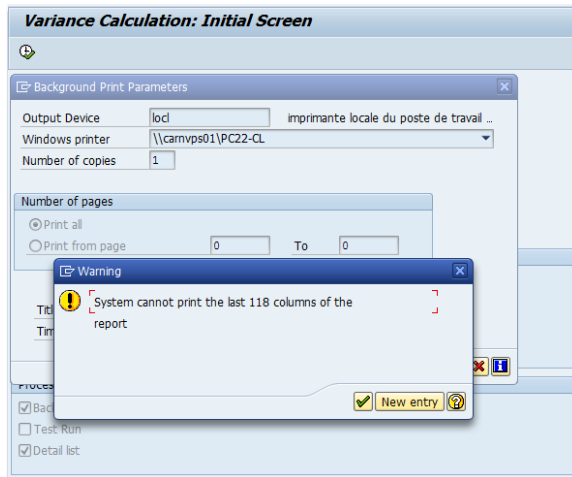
Variance Calculation: Initial Screen

Background Print Parameters

Output Device | locl | imprimante locale du poste de travail ...
Windows printer | \\carnvps01\PC22-CL
Number of copies | 1

Number of pages
Print all
Print from page | 0 | To | 0

Titl
Tim

Proces
Bac
Test Run
Detail list

Warning

System cannot print the last 118 columns of the report

New entry